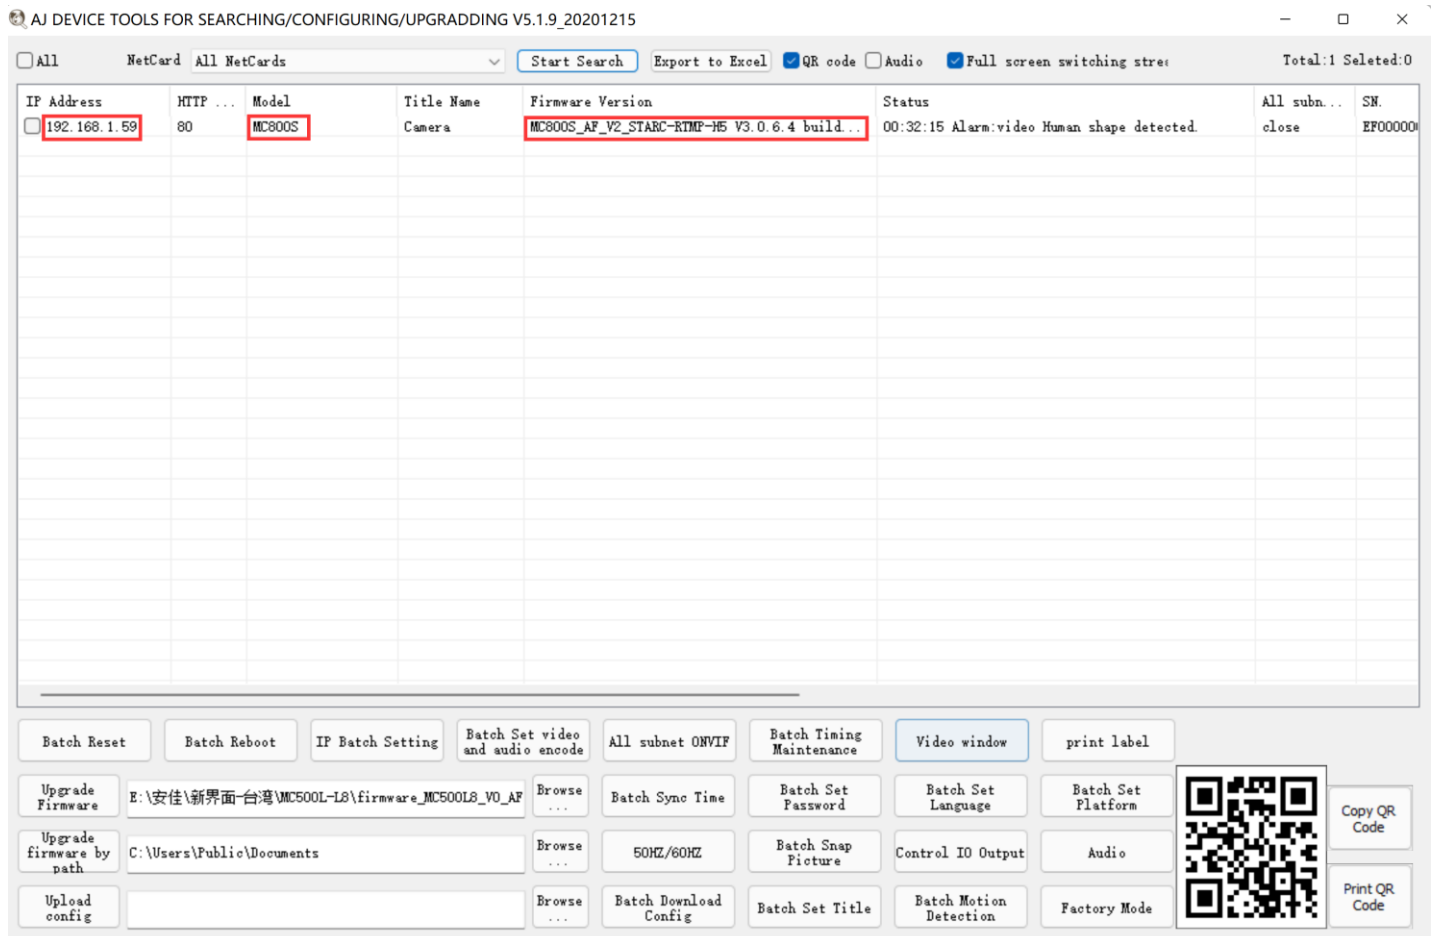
AJ DEVICE TOOLS FOR SEARCHING/CONFIGURING/UPGRADDING V5.1.9_20201215

All NetCard All NetCards Start Search Export to Excel QR code Audio Full screen switching stre: Total:1 Seleted:0

| IP Address | HTTP ... | Model | Title Name | Firmware Version | Status | All subn... | SN. |
|---|---|---|---|---|---|---|---|
| 192.168.1.59 | 80 | MC800S | Camera | MC800S_AF_V2_STARC-RTMP-H5 V3.0.6.4 build... | 00:32:15 Alarm:video Human shape detected. | close | EF00000 |

Batch Reset
Batch Reboot
IP Batch Setting
Batch Set video and audio encode
All subnet ONVIF
Batch Timing Maintenance
Video window
print label

Upgrade Firmware
E:\安佳\新界面-台湾\MC500L-L8\firmware_MC500L8_V0_AF
Browse ...
Batch Sync Time
Batch Set Password
Batch Set Language
Batch Set Platform
Copy QR Code

Upgrade firmware by path
C:\Users\Public\Documents
Browse ...
50HZ/60HZ
Batch Snap Picture
Control IO Output
Audio
Print QR Code

Upload config
Browse ...
Batch Download Config
Batch Set Title
Batch Motion Detection
Factory Mode